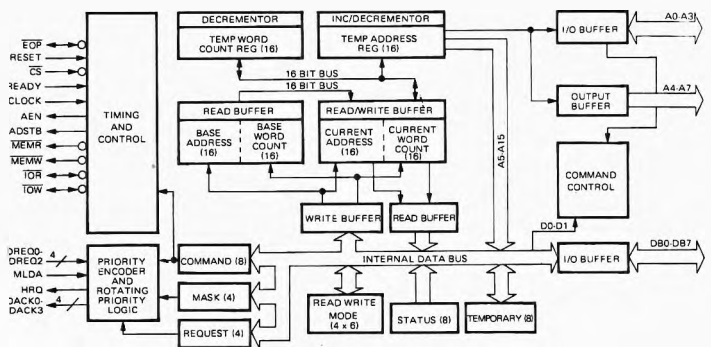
$\overline{EOP}$
RESET
$\overline{CS}$
READY
CLOCK
AEN
ADSTB
$\overline{MEMR}$
$\overline{MEMW}$
$\overline{IOR}$
$\overline{IOW}$

TIMING AND CONTROL

DECREMENTOR
TEMP WORD COUNT REG (16)

INC/DECREMENTOR
TEMP ADDRESS REG (16)

16 BIT BUS
16 BIT BUS

READ BUFFER
BASE ADDRESS (16)
BASE WORD COUNT (16)

READ/WRITE BUFFER
CURRENT ADDRESS (16)
CURRENT WORD COUNT (16)

I/O BUFFER
A0-A3
OUTPUT BUFFER
A4-A7
A5-A15
COMMAND CONTROL

WRITE BUFFER
READ BUFFER
D0-D1

DREQ0-DREQ2
4
MLDA
HRQ
DACK0-DACK3
4

PRIORITY ENCODER AND ROTATING PRIORITY LOGIC

COMMAND (8)
MASK (4)
REQUEST (4)

INTERNAL DATA BUS
I/O BUFFER
DB0-DB7

READ WRITE MODE (4 x 6)
STATUS (8)
TEMPORARY (8)